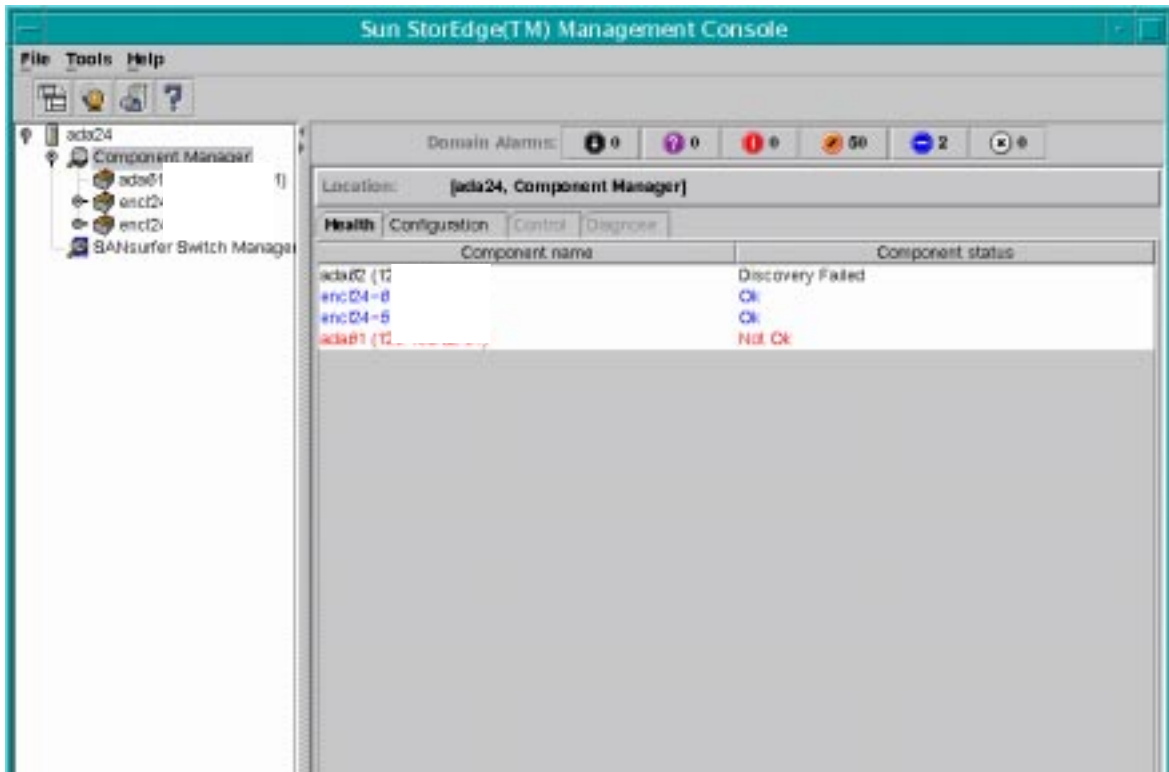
Sun StorEdge(TM) Management Console

File Tools Help

ada24
Component Manager
ada81 1)
encl2
encl2
SANsurfer Switch Manager

Domain Alarms: 0 0 0 50 2 0

Location: [ada24, Component Manager]

Health Configuration Control Diagnose

| Component name | Component status |
|---|---|
| ada82 (12 | Discovery Failed |
| encl24-8 | Ok |
| encl24-5 | Ok |
| ada81 (12 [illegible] | Not Ok |